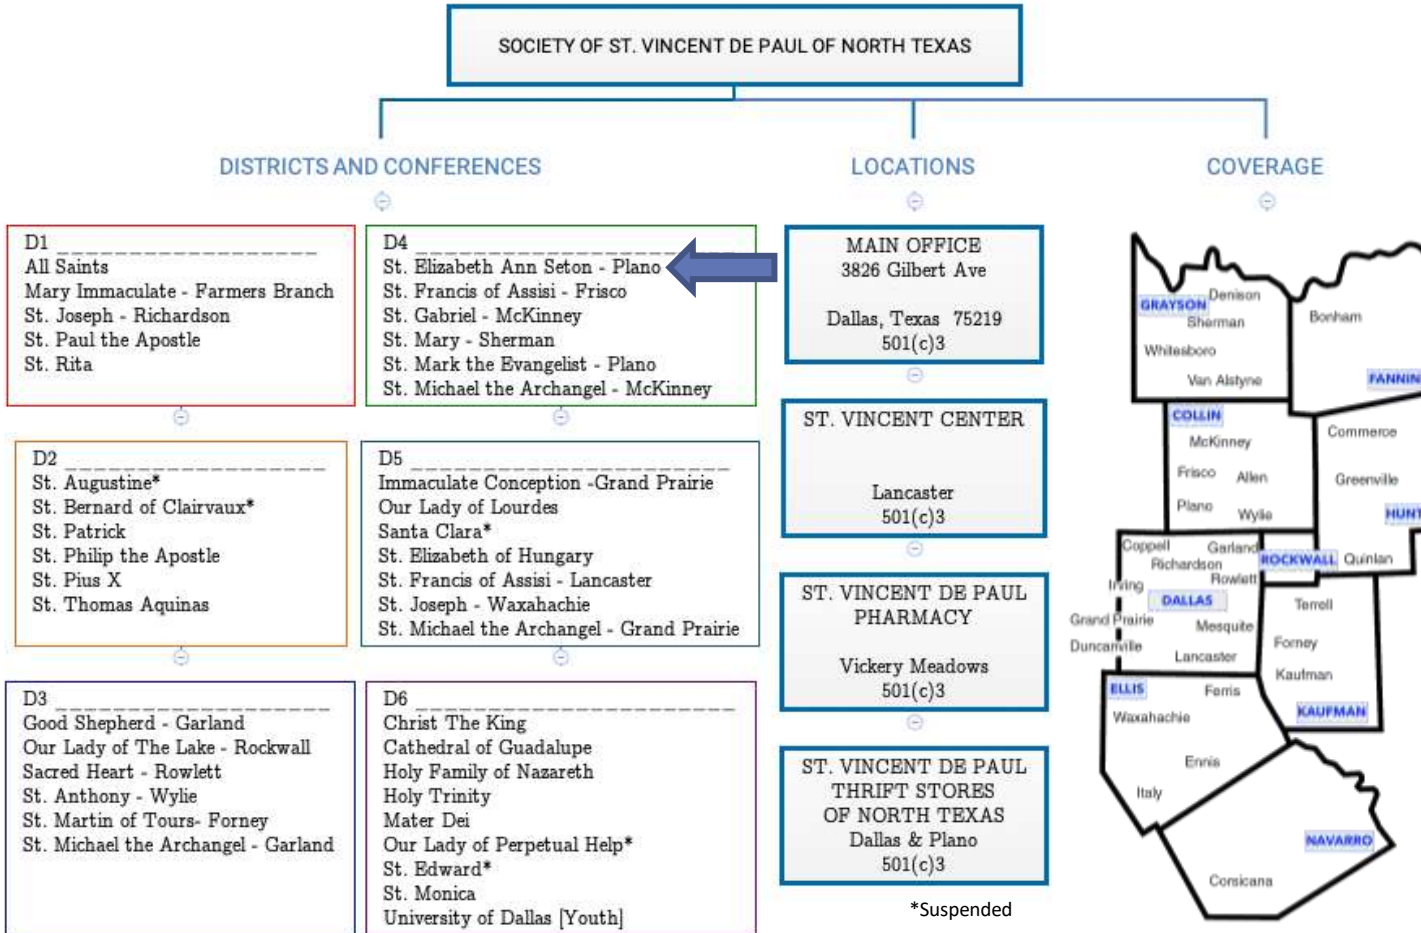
SOCIETY OF ST. VINCENT DE PAUL OF NORTH TEXAS

DISTRICTS AND CONFERENCES

LOCATIONS

COVERAGE

D1
All Saints
Mary Immaculate - Farmers Branch
St. Joseph - Richardson
St. Paul the Apostle
St. Rita

D4
St. Elizabeth Ann Seton - Plano
St. Francis of Assisi - Frisco
St. Gabriel - McKinney
St. Mary - Sherman
St. Mark the Evangelist - Plano
St. Michael the Archangel - McKinney

D2
St. Augustine*
St. Bernard of Clairvaux*
St. Patrick
St. Philip the Apostle
St. Pius X
St. Thomas Aquinas

D5
Immaculate Conception -Grand Prairie
Our Lady of Lourdes
Santa Clara*
St. Elizabeth of Hungary
St. Francis of Assisi - Lancaster
St. Joseph - Waxahachie
St. Michael the Archangel - Grand Prairie

D3
Good Shepherd - Garland
Our Lady of The Lake - Rockwall
Sacred Heart - Rowlett
St. Anthony - Wylie
St. Martin of Tours- Forney
St. Michael the Archangel - Garland

D6
Christ The King
Cathedral of Guadalupe
Holy Family of Nazareth
Holy Trinity
Mater Dei
Our Lady of Perpetual Help*
St. Edward*
St. Monica
University of Dallas [Youth]

MAIN OFFICE
3826 Gilbert Ave

Dallas, Texas 75219
501(c)3

ST. VINCENT CENTER

Lancaster
501(c)3

ST. VINCENT DE PAUL PHARMACY

Vickery Meadows
501(c)3

ST. VINCENT DE PAUL THRIFT STORES OF NORTH TEXAS
Dallas & Plano
501(c)3

*Suspended

GRAYSON Denison Sherman Bonham Whitesboro Van Alstyne FANNIN COLLIN McKinney Commerce Frisco Allen Greenville Plano Wylie HUNT Coppell Garland Richardson ROCKWALL Quinlan Irving Rowlett DALLAS Terrell Grand Prairie Mesquite Duncanville Forney Lancaster Kaufman ELLIS Ferris KAUFMAN Waxahachie Ennis Italy NAVARRO Corsicana